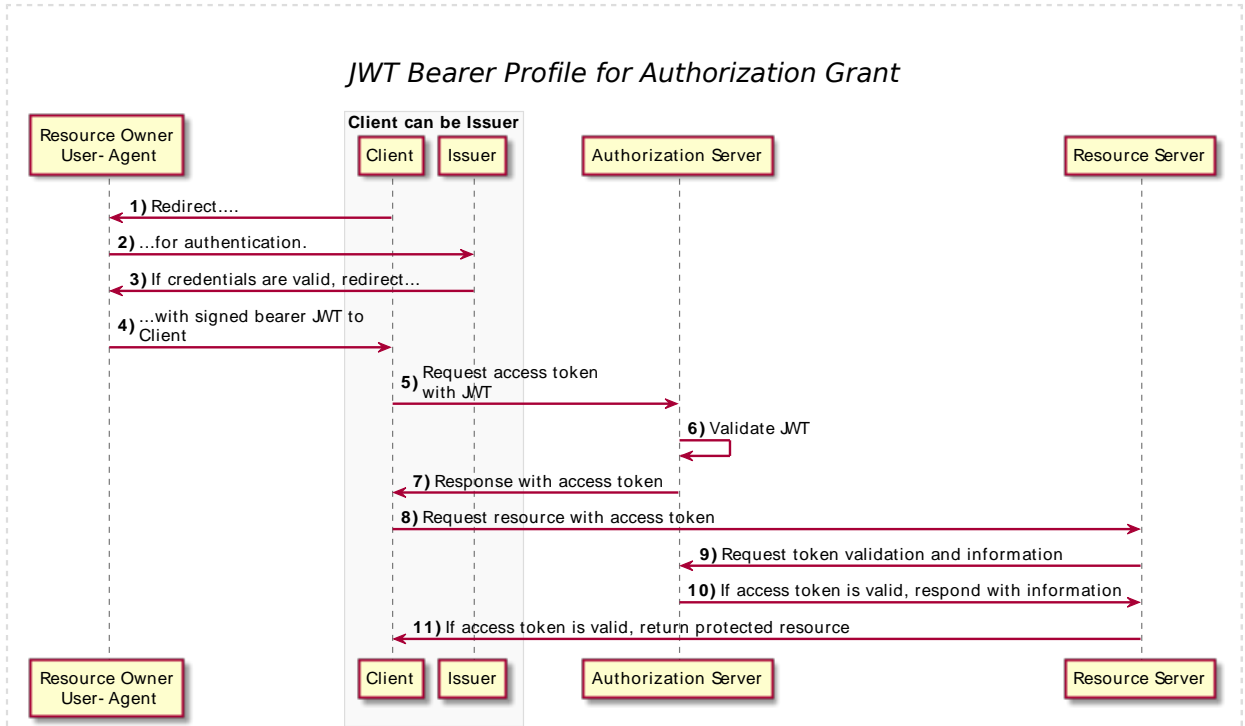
JWT Bearer Profile for Authorization Grant

Client can be Issuer

Resource Owner User- Agent

Client

Issuer

Authorization Server

Resource Server

1) Redirect....

2) ...for authentication.

3) If credentials are valid, redirect...

4) ...with signed bearer JWT to Client

5) Request access token with JWT

6) Validate JWT

7) Response with access token

8) Request resource with access token

9) Request token validation and information

10) If access token is valid, respond with information

11) If access token is valid, return protected resource

Resource Owner User- Agent

Client

Issuer

Authorization Server

Resource Server